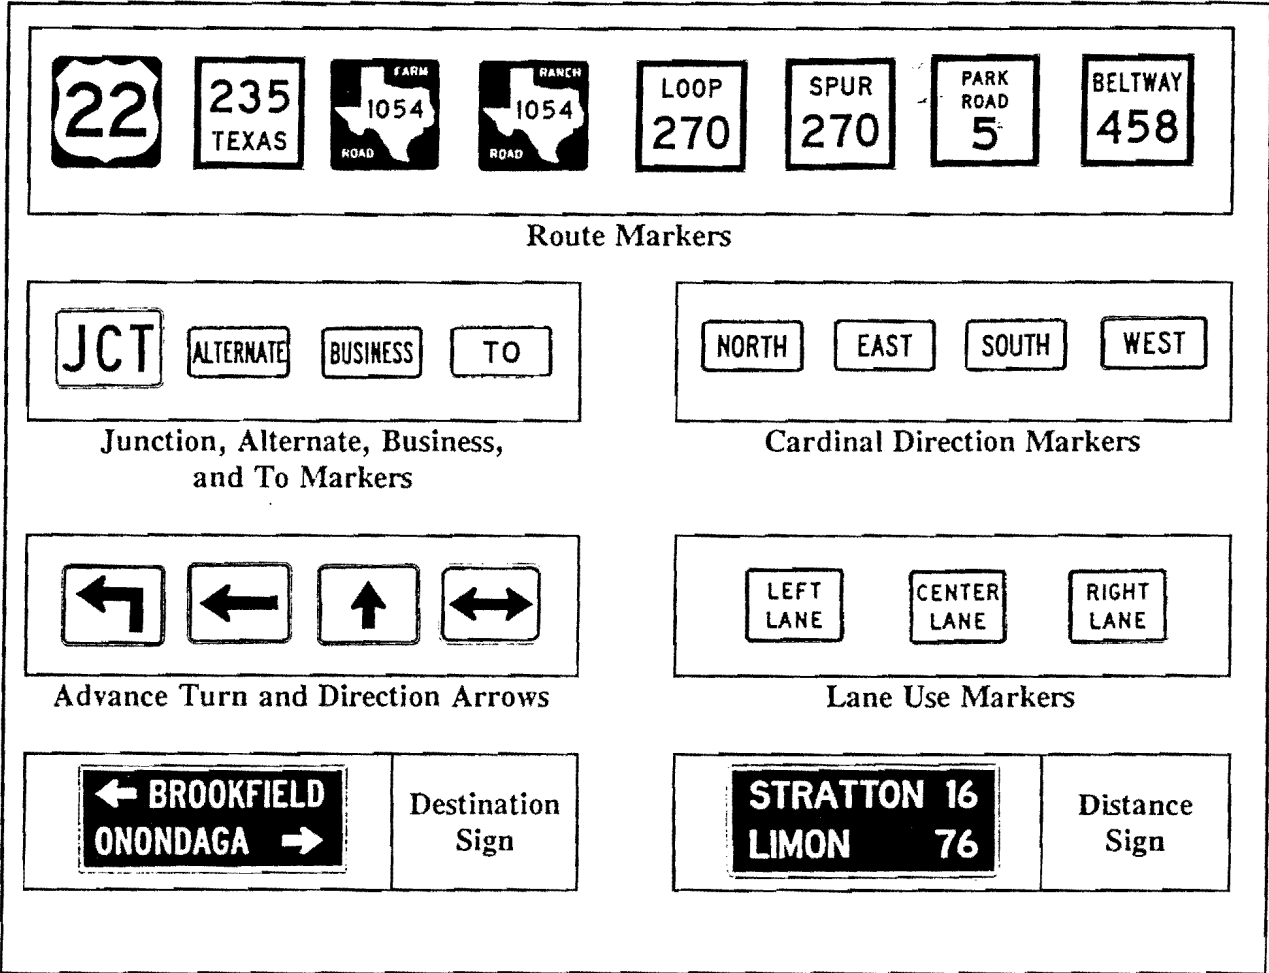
22

235
TEXAS

FARM
1054
ROAD

RANCH
1054
ROAD

LOOP
270

SPUR
270

PARK
ROAD
5

BELTWAY
458

Route Markers

JCT ALTERNATE BUSINESS TO

Junction, Alternate, Business, and To Markers

NORTH EAST SOUTH WEST

Cardinal Direction Markers

Advance Turn and Direction Arrows

LEFT LANE

CENTER LANE

RIGHT LANE

Lane Use Markers

← BROOKFIELD
ONONDAGA →

Destination Sign

STRATTON 16
LIMON 76

Distance Sign